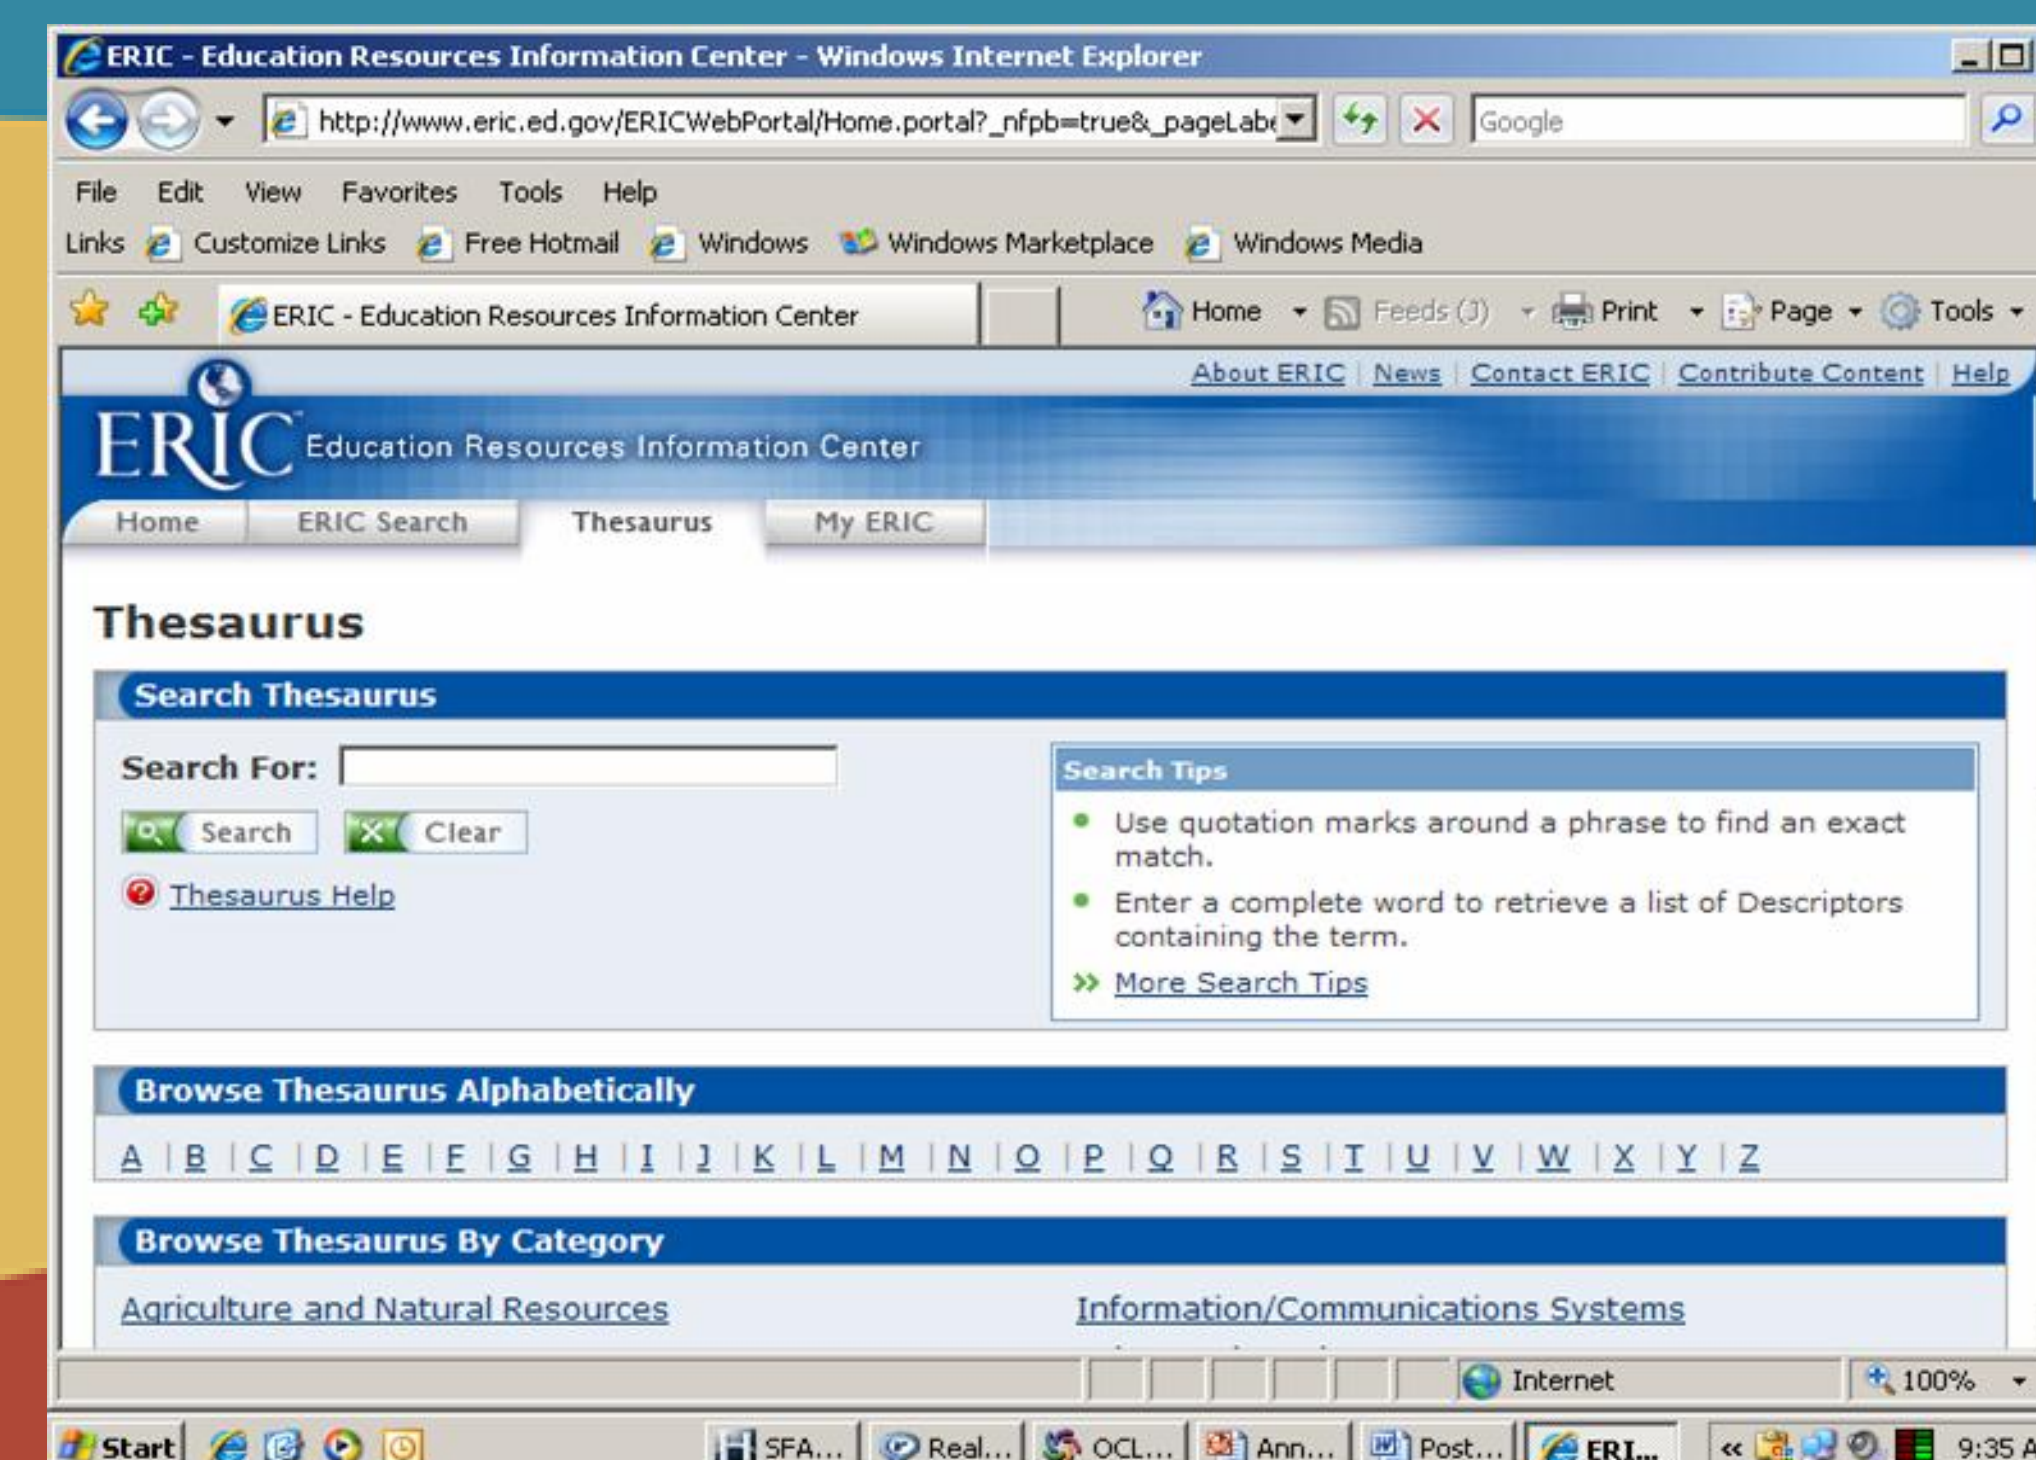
ERIC - Education Resources Information Center - Windows Internet Explorer

http://www.eric.ed.gov/ERICWebPortal/Home.portal?_nfpb=true&_pageLab

Google

File Edit View Favorites Tools Help

Links Customize Links Free Hotmail Windows Windows Marketplace Windows Media

ERIC - Education Resources Information Center

Home Feeds (J) Print Page Tools

About ERIC | News | Contact ERIC | Contribute Content | Help

ERIC Education Resources Information Center

Home ERIC Search Thesaurus My ERIC

Thesaurus

Search Thesaurus

Search For:

Search Clear

Thesaurus Help

Search Tips

Use quotation marks around a phrase to find an exact match.

Enter a complete word to retrieve a list of Descriptors containing the term.

More Search Tips

Browse Thesaurus Alphabetically

A | B | C | D | E | F | G | H | I | J | K | L | M | N | O | P | Q | R | S | T | U | V | W | X | Y | Z

Browse Thesaurus By Category

Agriculture and Natural Resources

Information/Communications Systems

Internet 100%

Start SFA... Real... OCL... Ann... Post... ERI... 9:35 A